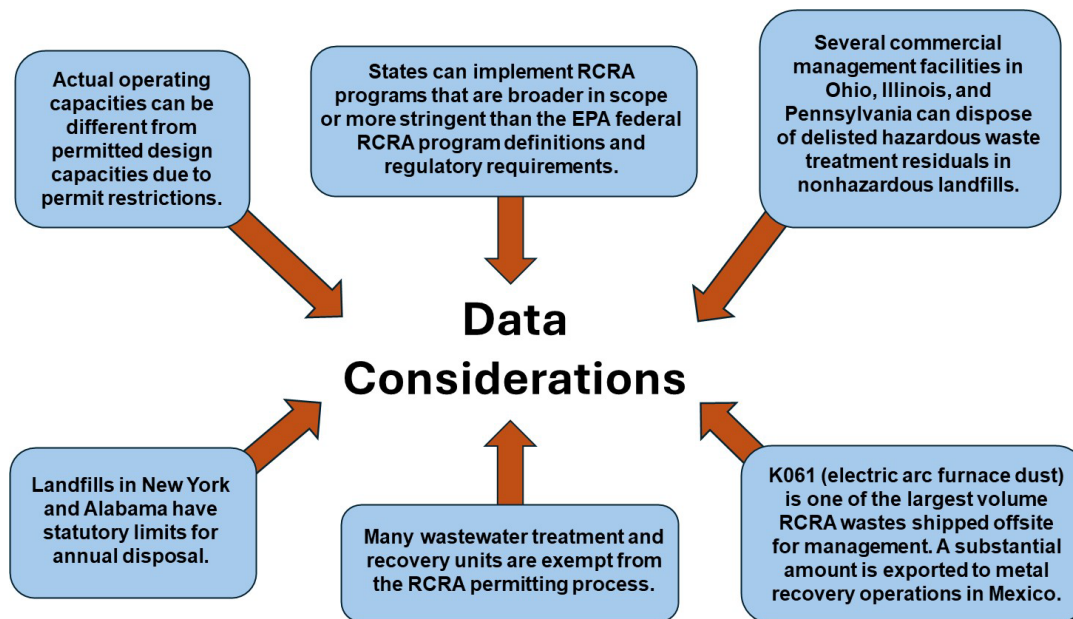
Actual operating capacities can be different from permitted design capacities due to permit restrictions.

States can implement RCRA programs that are broader in scope or more stringent than the EPA federal RCRA program definitions and regulatory requirements.

Several commercial management facilities in Ohio, Illinois, and Pennsylvania can dispose of delisted hazardous waste treatment residuals in nonhazardous landfills.

Data Considerations

Landfills in New York and Alabama have statutory limits for annual disposal.

Many wastewater treatment and recovery units are exempt from the RCRA permitting process.

K061 (electric arc furnace dust) is one of the largest volume RCRA wastes shipped offsite for management. A substantial amount is exported to metal recovery operations in Mexico.